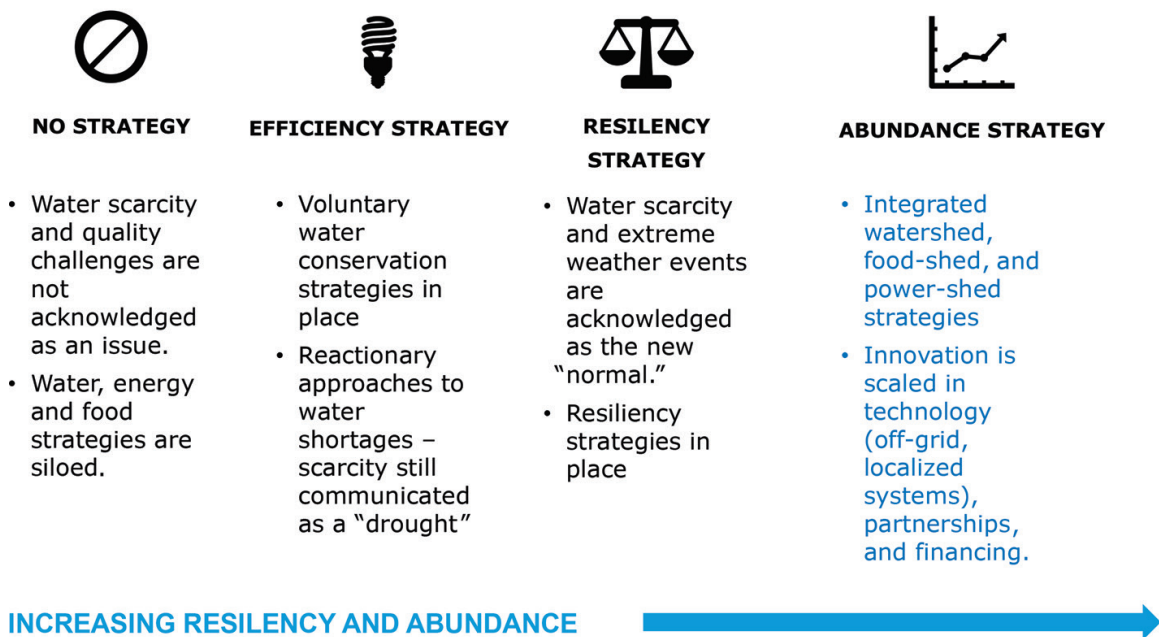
NO STRATEGY

- Water scarcity and quality challenges are not acknowledged as an issue.
- Water, energy and food strategies are siloed.

EFFICIENCY STRATEGY

- Voluntary water conservation strategies in place
- Reactionary approaches to water shortages – scarcity still communicated as a "drought"

RESILENCY STRATEGY

- Water scarcity and extreme weather events are acknowledged as the new "normal."
- Resiliency strategies in place

ABUNDANCE STRATEGY

- Integrated watershed, food-shed, and power-shed strategies
- Innovation is scaled in technology (off-grid, localized systems), partnerships, and financing.

INCREASING RESILENCY AND ABUNDANCE